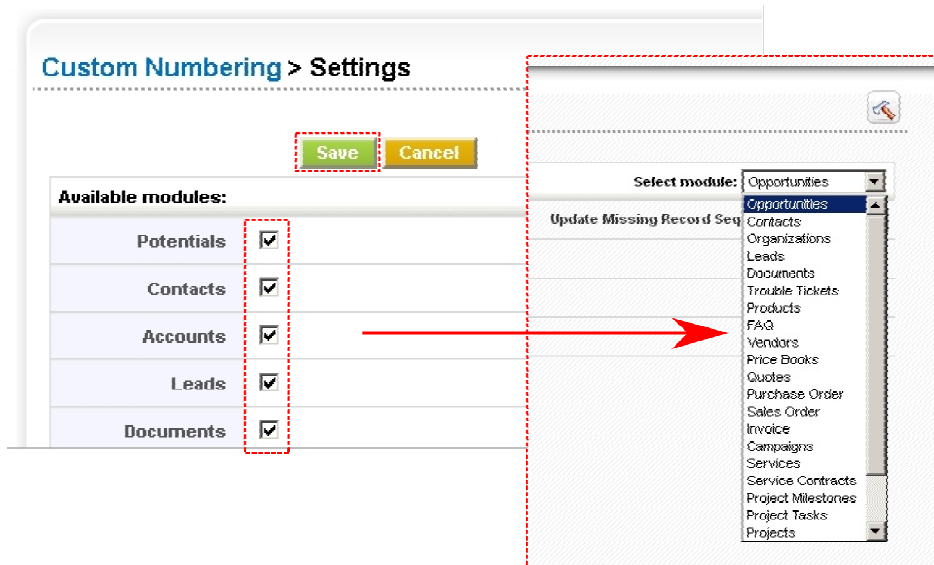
Custom Numbering > Settings

Save Cancel

Available modules:

Potentials ☑
Contacts ☑
Accounts ☑
Leads ☑
Documents ☑

Select module: Opportunities

Update Missing Record Seq

Opportunities
Contacts
Organizations
Leads
Documents
Trouble Tickets
Products
FAQ
Vendors
Price Books
Quotes
Purchase Order
Sales Order
Invoice
Campaigns
Services
Service Contracts
Project Milestones
Project Tasks
Projects